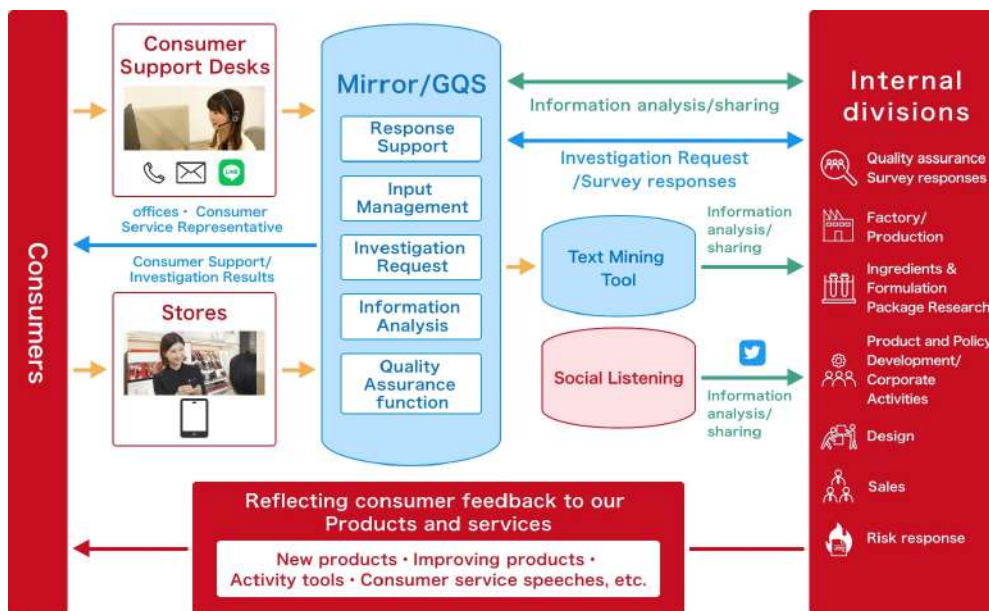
Consumers

Consumer Support Desks

LINE

offices・ Consumer Service Representative

Consumer Support/ Investigation Results

Stores

Mirror/GQS

Response Support

Input Management

Investigation Request

Information Analysis

Quality Assurance function

Information analysis/sharing

Investigation Request /Survey responses

Text Mining Tool

Information analysis/ sharing

Social Listening

Information analysis/ sharing

Internal divisions

Quality assurance Survey responses

Factory/ Production

Ingredients & Formulation Package Research

Product and Policy Development/ Corporate Activities

Design

Sales

Risk response

Reflecting consumer feedback to our Products and services

New products・Improving products・ Activity tools・Consumer service speeches, etc.